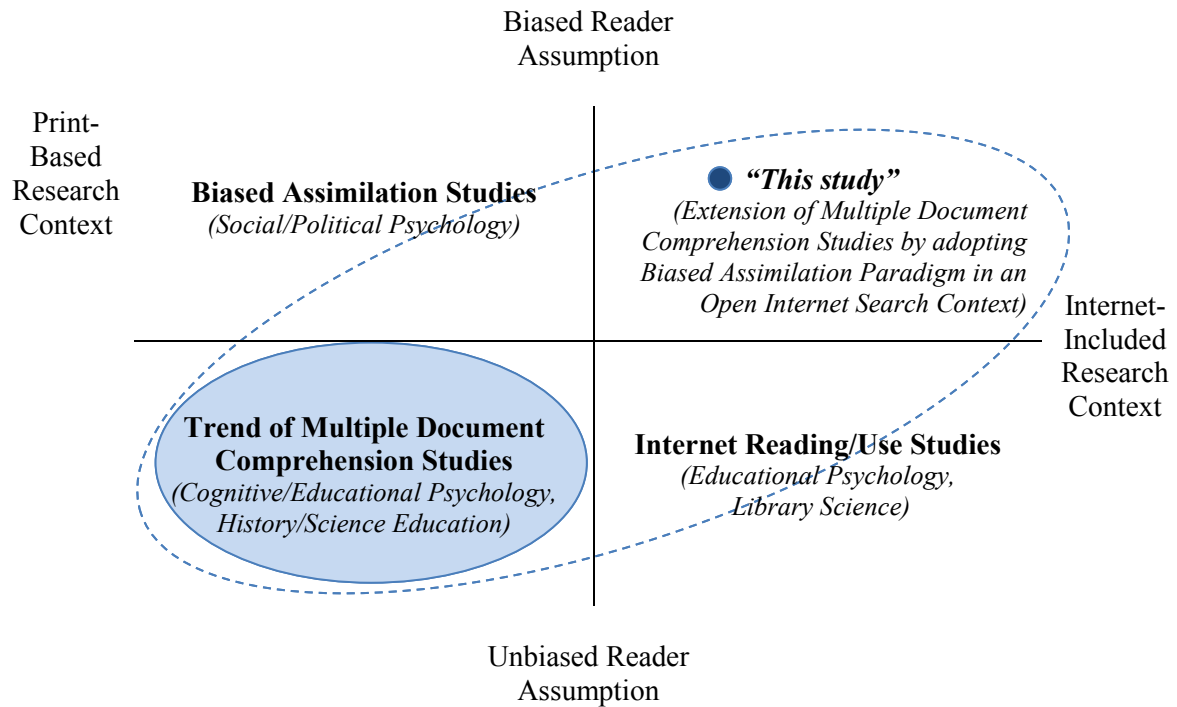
Biased Reader Assumption

Print-Based Research Context

Biased Assimilation Studies
(Social/Political Psychology)

"This study"
(Extension of Multiple Document Comprehension Studies by adopting Biased Assimilation Paradigm in an Open Internet Search Context)

Internet-Included Research Context

Trend of Multiple Document Comprehension Studies
(Cognitive/Educational Psychology, History/Science Education)

Internet Reading/Use Studies
(Educational Psychology, Library Science)

Unbiased Reader Assumption